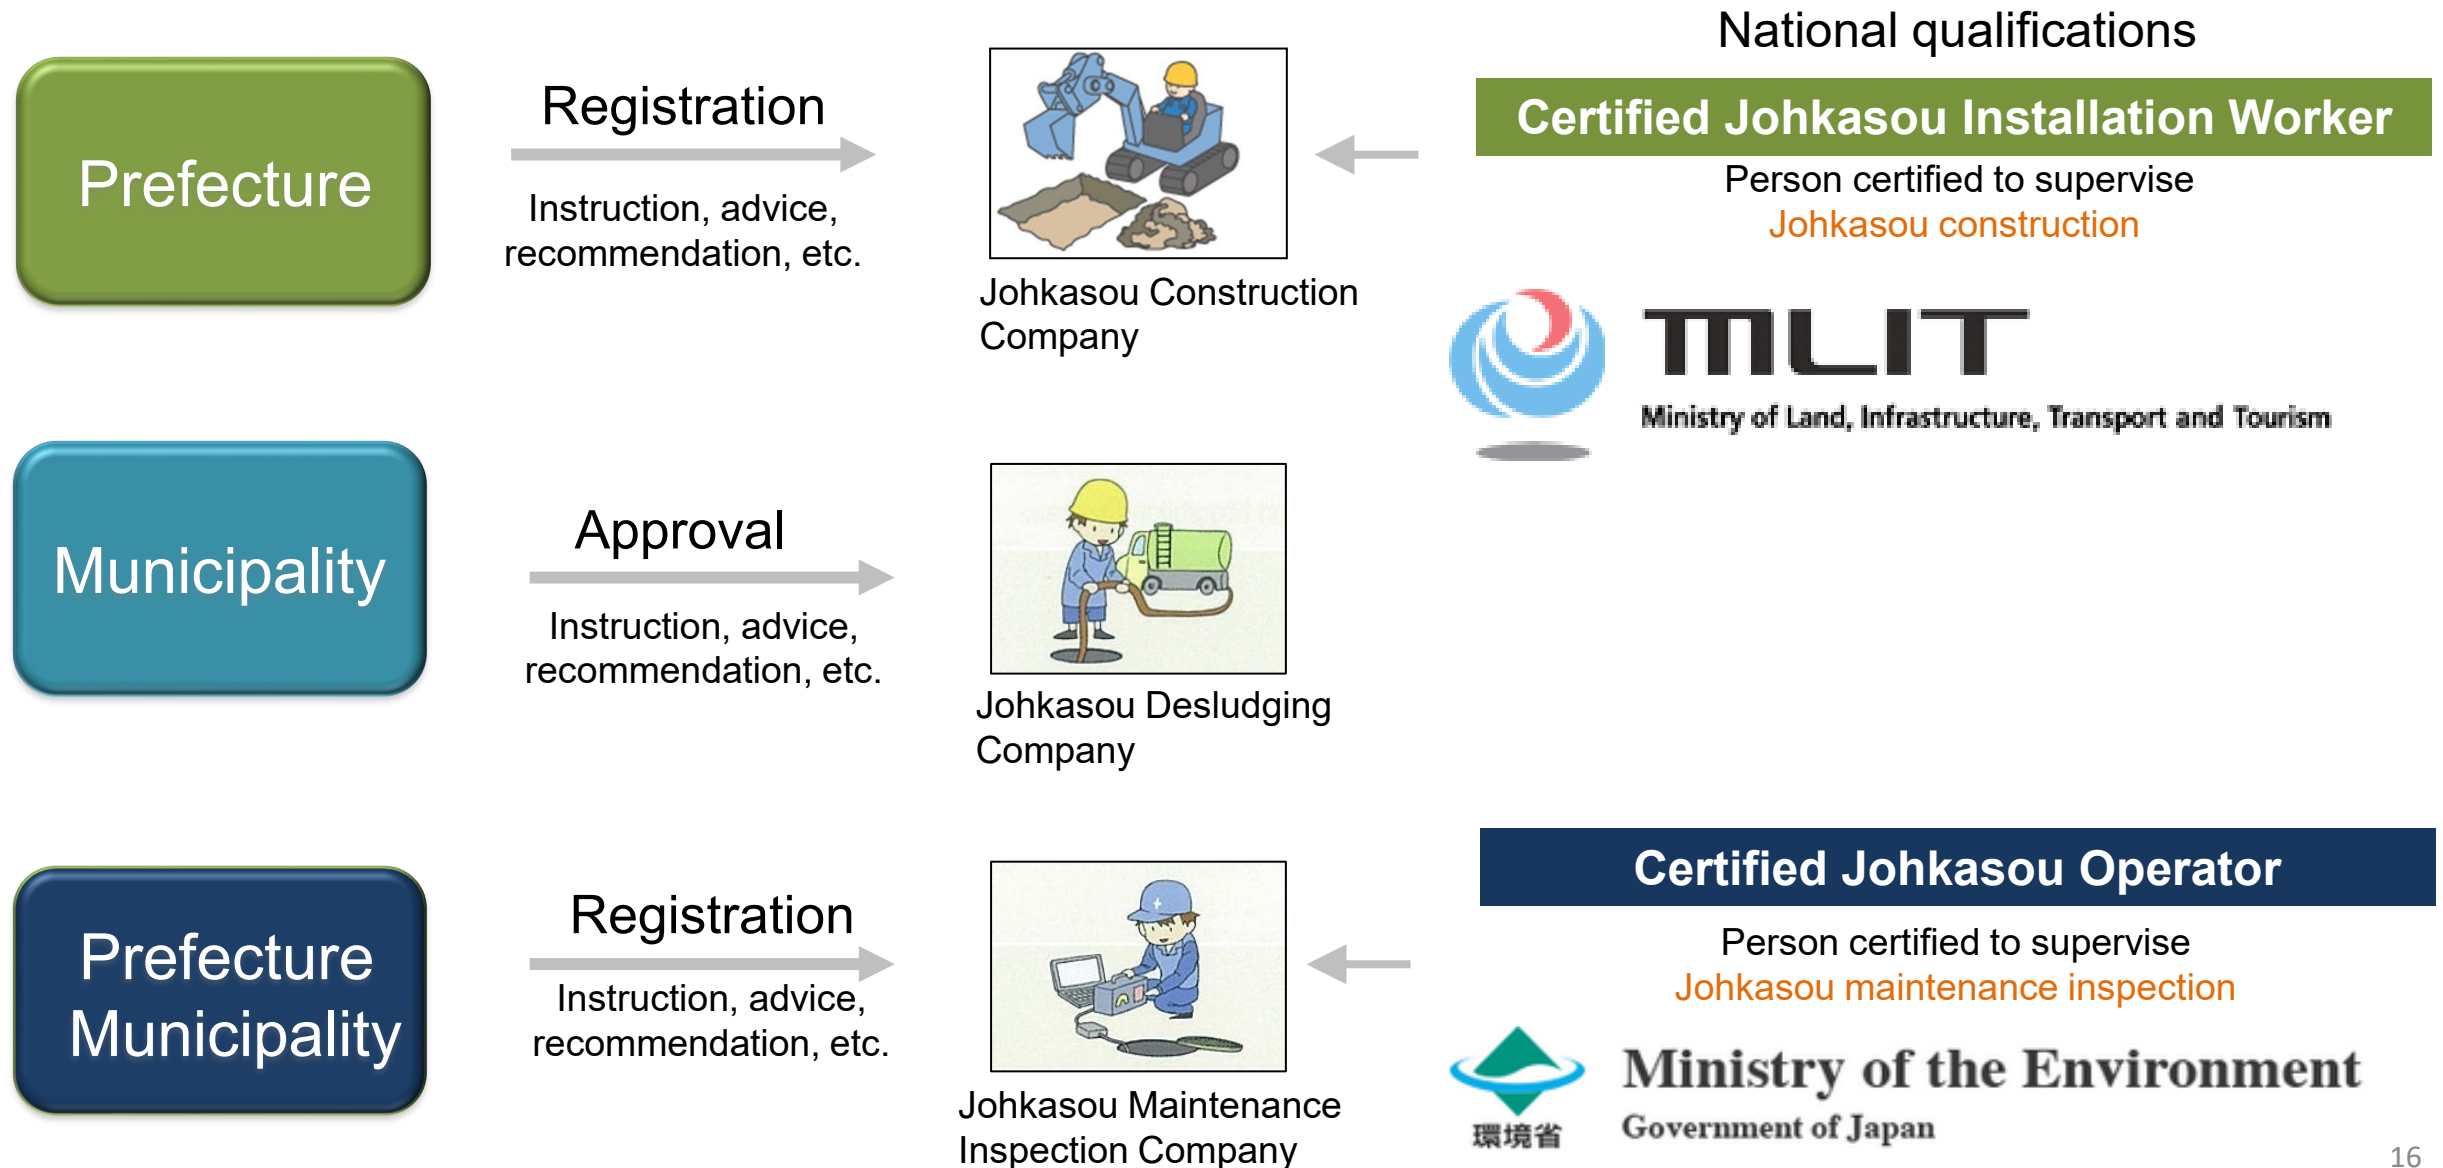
Prefecture

Registration

Instruction, advice, recommendation, etc.

Johkasou Construction Company

National qualifications

Certified Johkasou Installation Worker

Person certified to supervise
Johkasou construction

MLIT
Ministry of Land, Infrastructure, Transport and Tourism

Municipality

Approval

Instruction, advice, recommendation, etc.

Johkasou Desludging Company

Prefecture Municipality

Registration

Instruction, advice, recommendation, etc.

Johkasou Maintenance Inspection Company

Certified Johkasou Operator

Person certified to supervise
Johkasou maintenance inspection

環境省
Ministry of the Environment
Government of Japan

16